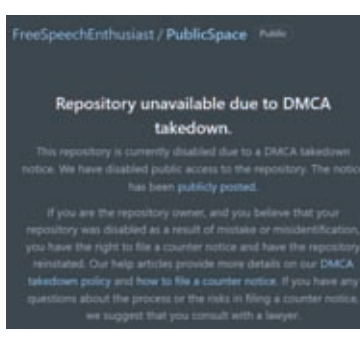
FreeSpeechEnthusiast / PublicSpace Public

Repository unavailable due to DMCA takedown.

This repository is currently disabled due to a DMCA takedown notice. We have disabled public access to the repository. The notice has been publicly posted.

If you are the repository owner, and you believe that your repository was disabled as a result of mistake or misidentification, you have the right to file a counter notice and have the repository reinstated. Our help articles provide more details on our DMCA takedown policy and how to file a counter notice. If you have any questions about the process or the risks in filing a counter notice, we suggest that you consult with a lawyer.